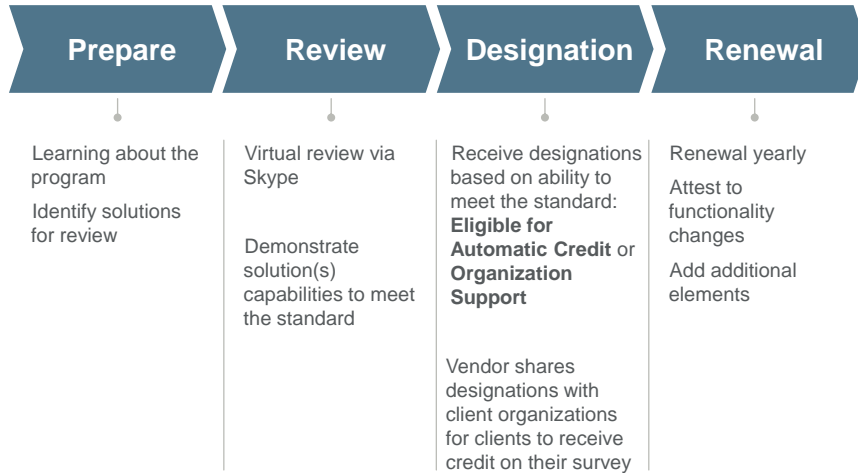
Prepare

Learning about the program

Identify solutions for review

Review

Virtual review via Skype

Demonstrate solution(s) capabilities to meet the standard

Designation

Receive designations based on ability to meet the standard: **Eligible for Automatic Credit** or **Organization Support**

Vendor shares designations with client organizations for clients to receive credit on their survey

Renewal

Renewal yearly

Attest to functionality changes

Add additional elements